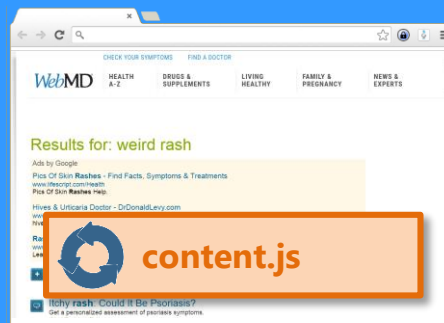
CHECK YOUR SYMPTOMS FIND A DOCTOR

WebMD

HEALTH A-Z

DRUGS & SUPPLEMENTS

LIVING HEALTHY

FAMILY & PREGNANCY

NEWS & EXPERTS

Results for: weird rash

Ads by Google

Pics Of Skin Rashes - Find Facts, Symptoms & Treatments
www.lifescript.com/Health
Pics Of Skin Rashes Help.

Hives & Urticaria Doctor - DrDonaldLevy.com
www.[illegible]
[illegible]

Ra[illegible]
ww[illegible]
Lea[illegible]

content.js

Itchy rash: Could It Be Psoriasis?
Get a personalized assessment of psoriasis symptoms.